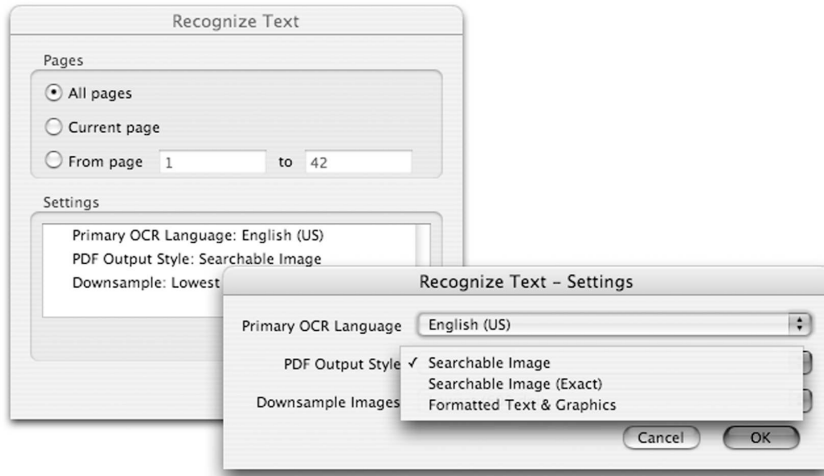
Recognize Text

Pages

All pages

Current page

From page 1 to 42

Settings

Primary OCR Language: English (US)
PDF Output Style: Searchable Image
Downsample: Lowest

Recognize Text - Settings

Primary OCR Language English (US)

PDF Output Style ✓ Searchable Image
Searchable Image (Exact)
Formatted Text & Graphics

Downsample Images

Cancel OK